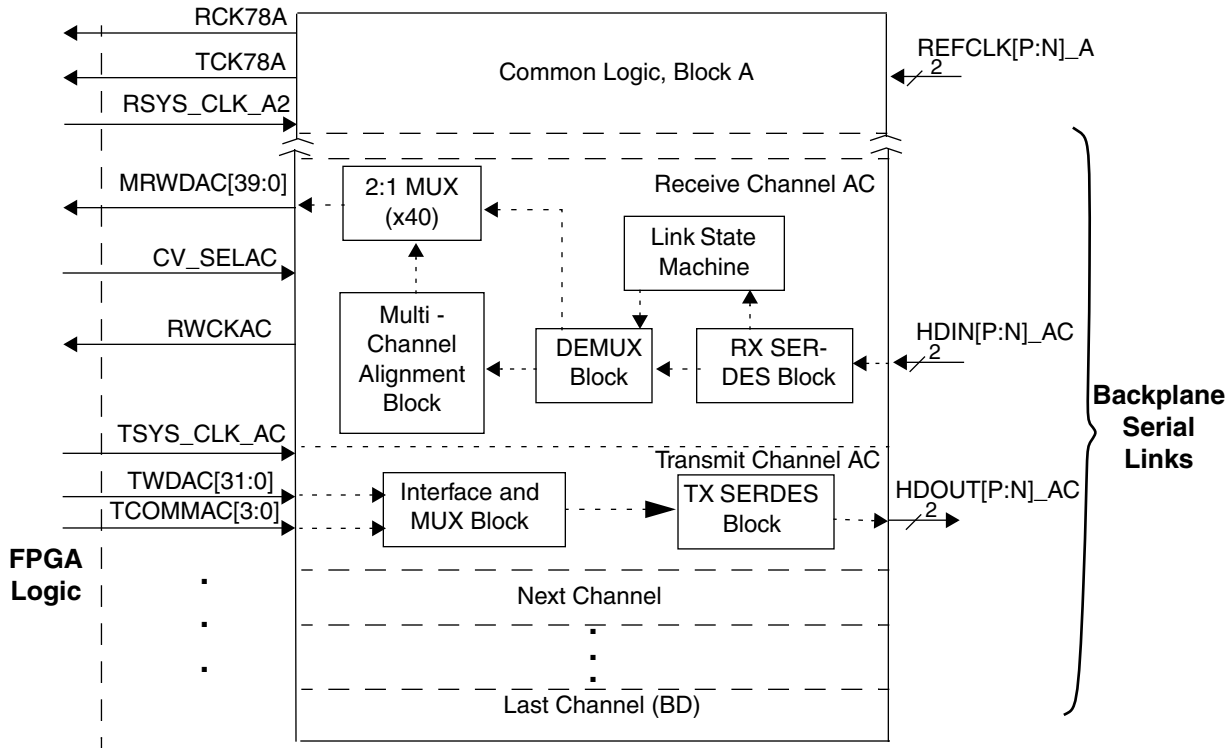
RCK78A

TCK78A

RSYS_CLK_A2

Common Logic, Block A

REFCLK[P:N]_A

2

MRWDAC[39:0]

2:1 MUX (x40)

Receive Channel AC

Link State Machine

CV_SELAC

Multi - Channel Alignment Block

RWCKAC

DEMUX Block

RX SERDES Block

HDIN[P:N]_AC

2

Backplane Serial Links

TSYS_CLK_AC

Transmit Channel AC

TWDAC[31:0]

TCOMMAC[3:0]

Interface and MUX Block

TX SERDES Block

HDOUT[P:N]_AC

2

FPGA Logic

Next Channel

Last Channel (BD)